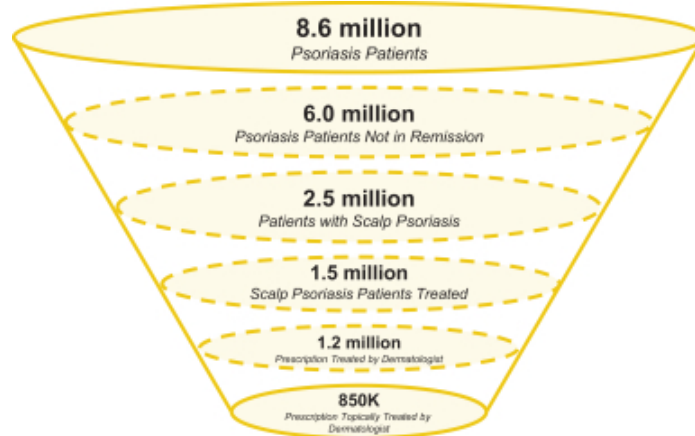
8.6 million
Psoriasis Patients

6.0 million
Psoriasis Patients Not in Remission

2.5 million
Patients with Scalp Psoriasis

1.5 million
Scalp Psoriasis Patients Treated

1.2 million
Prescription Treated by Dermatologist

850K
Prescription Topically Treated by Dermatologist